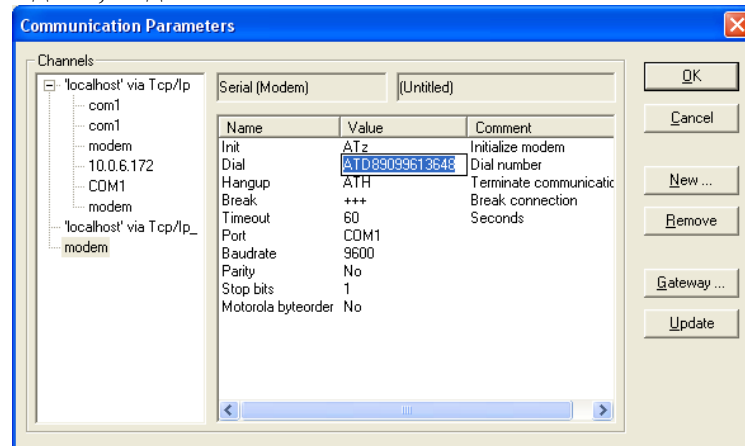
Communication Parameters

Channels

'localhost' via Tcp/Ip
com1
com1
modem
10.0.6.172
COM1
modem
'localhost' via Tcp/Ip_
modem

Serial (Modem)
(Untitled)

| Name | Value | Comment |
|---|---|---|
| Init | ATz | Initialize modem |
| Dial | ATD89099613648 | Dial number |
| Hangup | ATH | Terminate communicatio |
| Break | +++ | Break connection |
| Timeout | 60 | Seconds |
| Port | COM1 | |
| Baudrate | 9600 | |
| Parity | No | |
| Stop bits | 1 | |
| Motorola byteorder | No | |

OK
Cancel
New ...
Remove
Gateway ...
Update